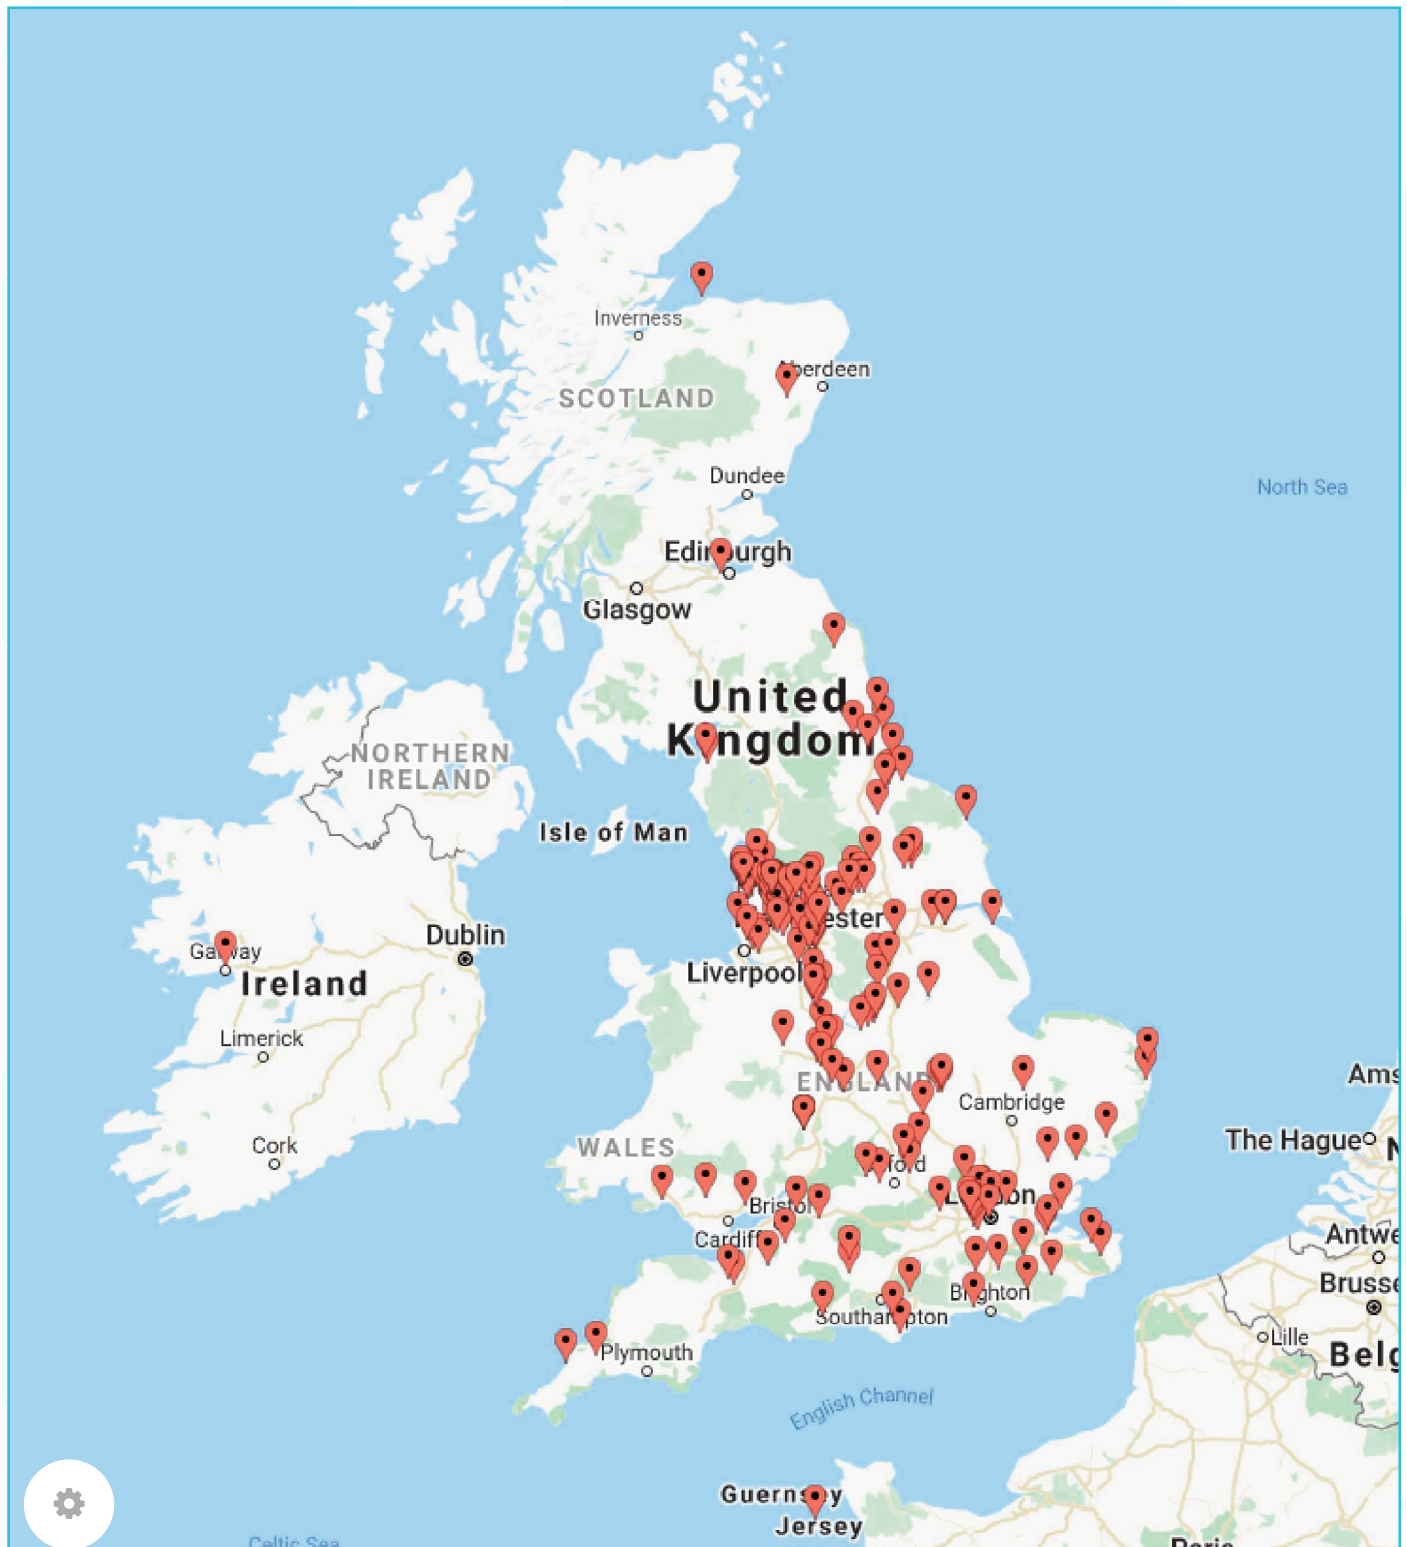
Inverness
SCOTLAND
Aberdeen
Dundee
North Sea
Edinburgh
Glasgow
United Kingdom
NORTHERN IRELAND
Isle of Man
Galway
Dublin
Ireland
Limerick
Cork
Liverpool
Manchester
ENGLAND
Cambridge
Ams
The Hague
WALES
Oxford
Bristol
London
Cardiff
Antwe
Bruss
Brighton
Southampton
Lille
Belg
Plymouth
English Channel
Guernsey
Jersey
Celtic Sea
Paris